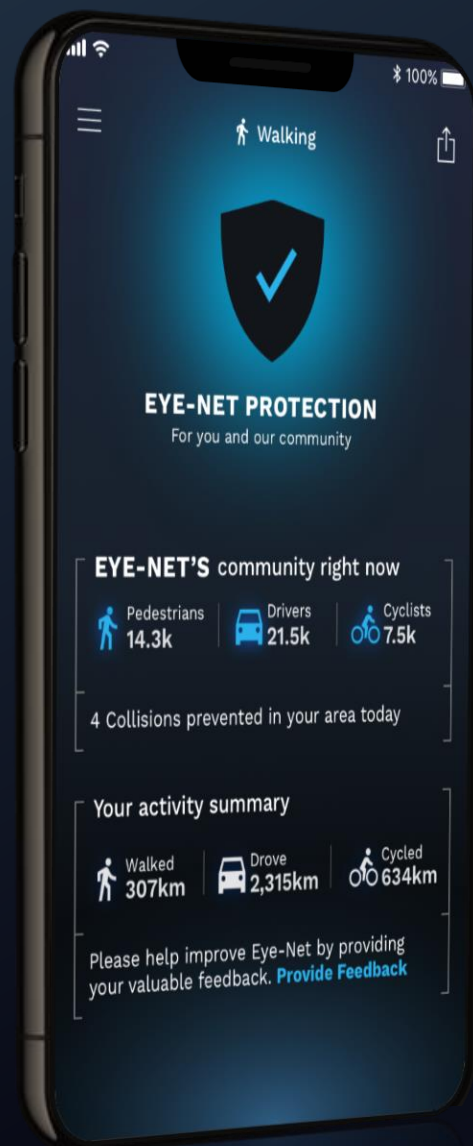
100%

Walking

EYE-NET PROTECTION
For you and our community

EYE-NET'S community right now

Pedestrians 14.3k
Drivers 21.5k
Cyclists 7.5k

4 Collisions prevented in your area today

Your activity summary

Walked 307km
Drove 2,315km
Cycled 634km

Please help improve Eye-Net by providing your valuable feedback. Provide Feedback